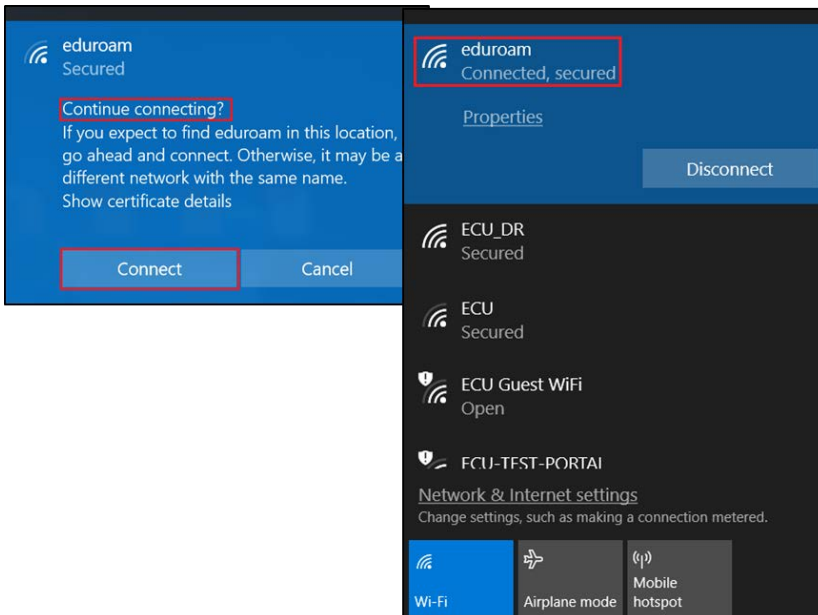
eduroam
Secured

Continue connecting?
If you expect to find eduroam in this location, go ahead and connect. Otherwise, it may be a different network with the same name.
Show certificate details

Connect
Cancel

eduroam
Connected, secured

Properties

Disconnect

ECU_DR
Secured

ECU
Secured

ECU Guest WiFi
Open

ECU-TEST-PORTAL

Network & Internet settings
Change settings, such as making a connection metered.

Wi-Fi
Airplane mode
Mobile hotspot